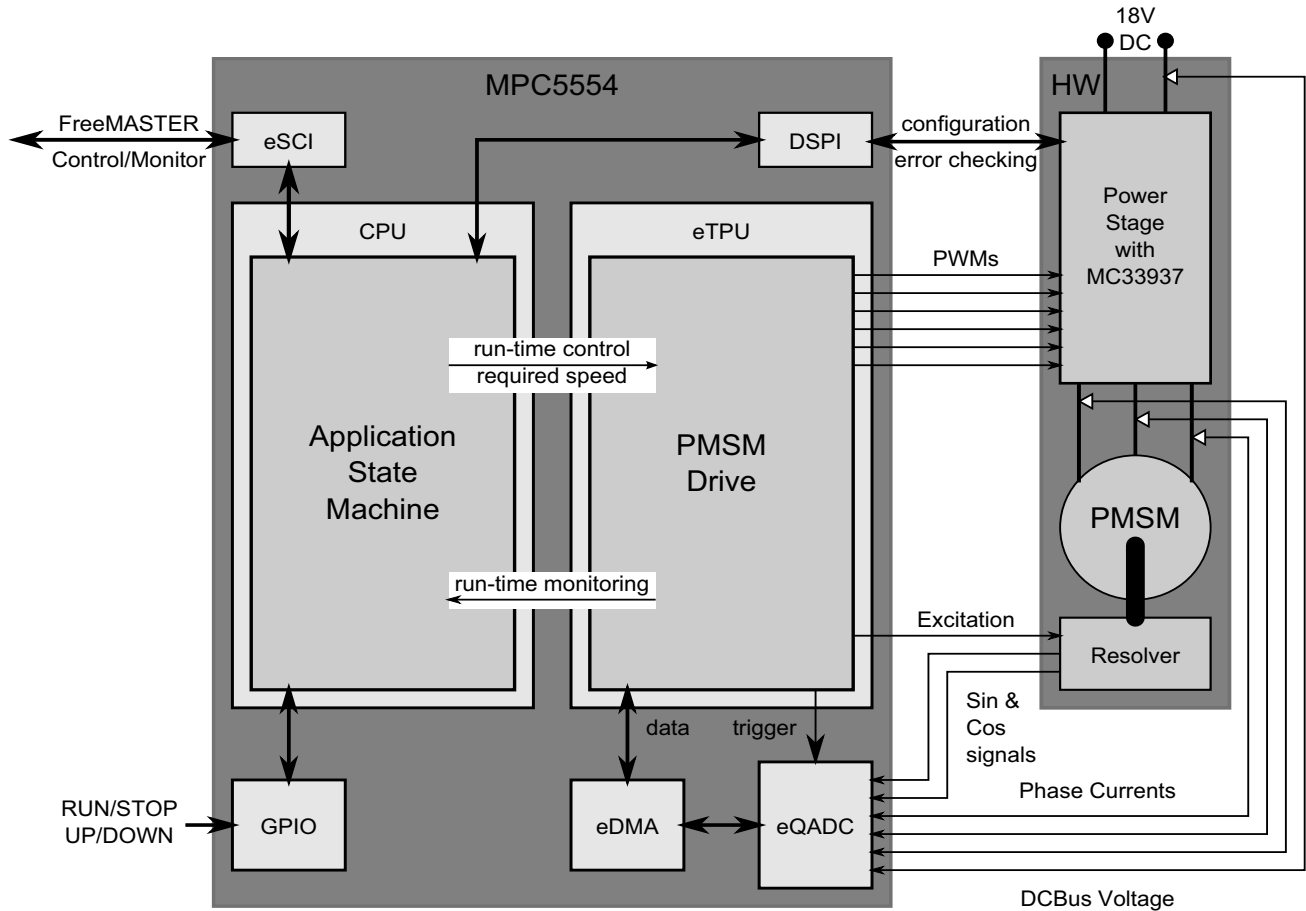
18V
DC

MPC5554

HW

FreeMASTER
Control/Monitor

eSCI

DSPI

configuration
error checking

Power Stage with MC33937

CPU

eTPU

PWMs

run-time control
required speed

Application State Machine

PMSM Drive

PMSM

run-time monitoring

Excitation

Resolver

Sin & Cos signals

data

trigger

Phase Currents

RUN/STOP
UP/DOWN

GPIO

eDMA

eQADC

DCBus Voltage